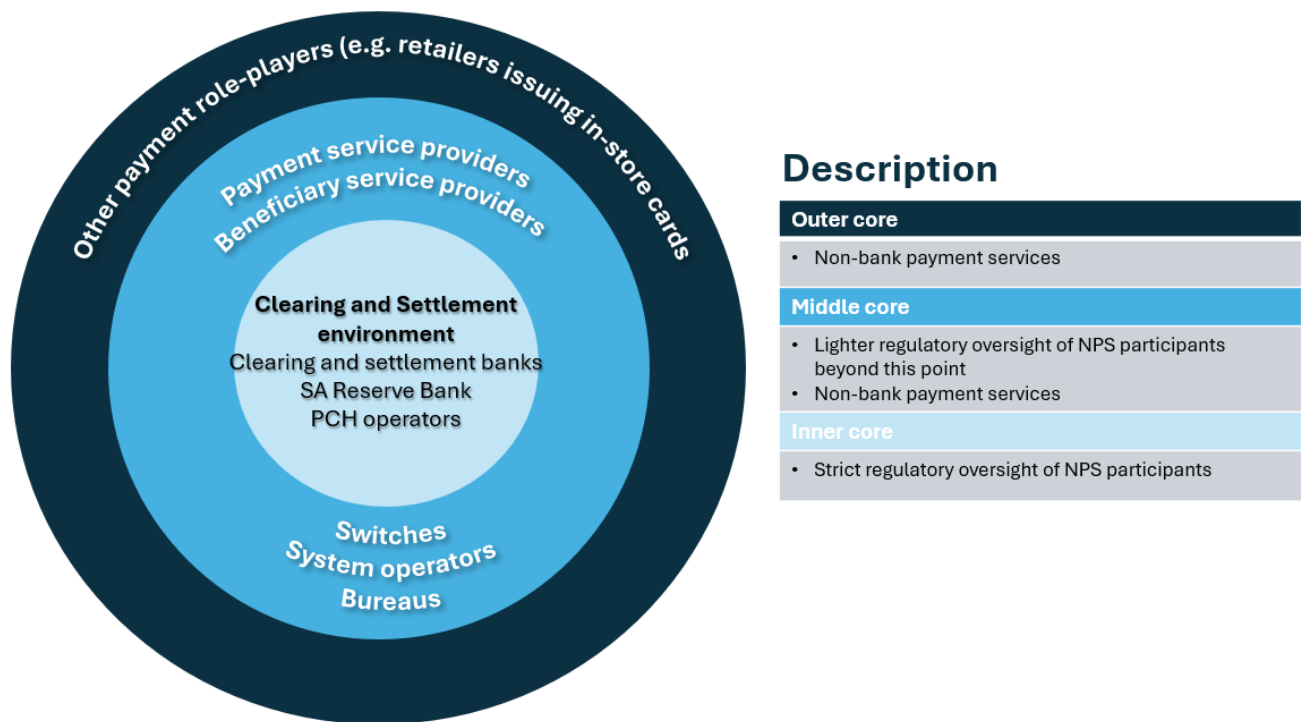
Other payment role-players (e.g. retailers issuing in-store cards

Payment service providers
Beneficiary service providers

Clearing and Settlement environment
Clearing and settlement banks
SA Reserve Bank
PCH operators

Switches
System operators
Bureaus

Description

Outer core
• Non-bank payment services

Middle core
• Lighter regulatory oversight of NPS participants beyond this point
• Non-bank payment services

Inner core
• Strict regulatory oversight of NPS participants